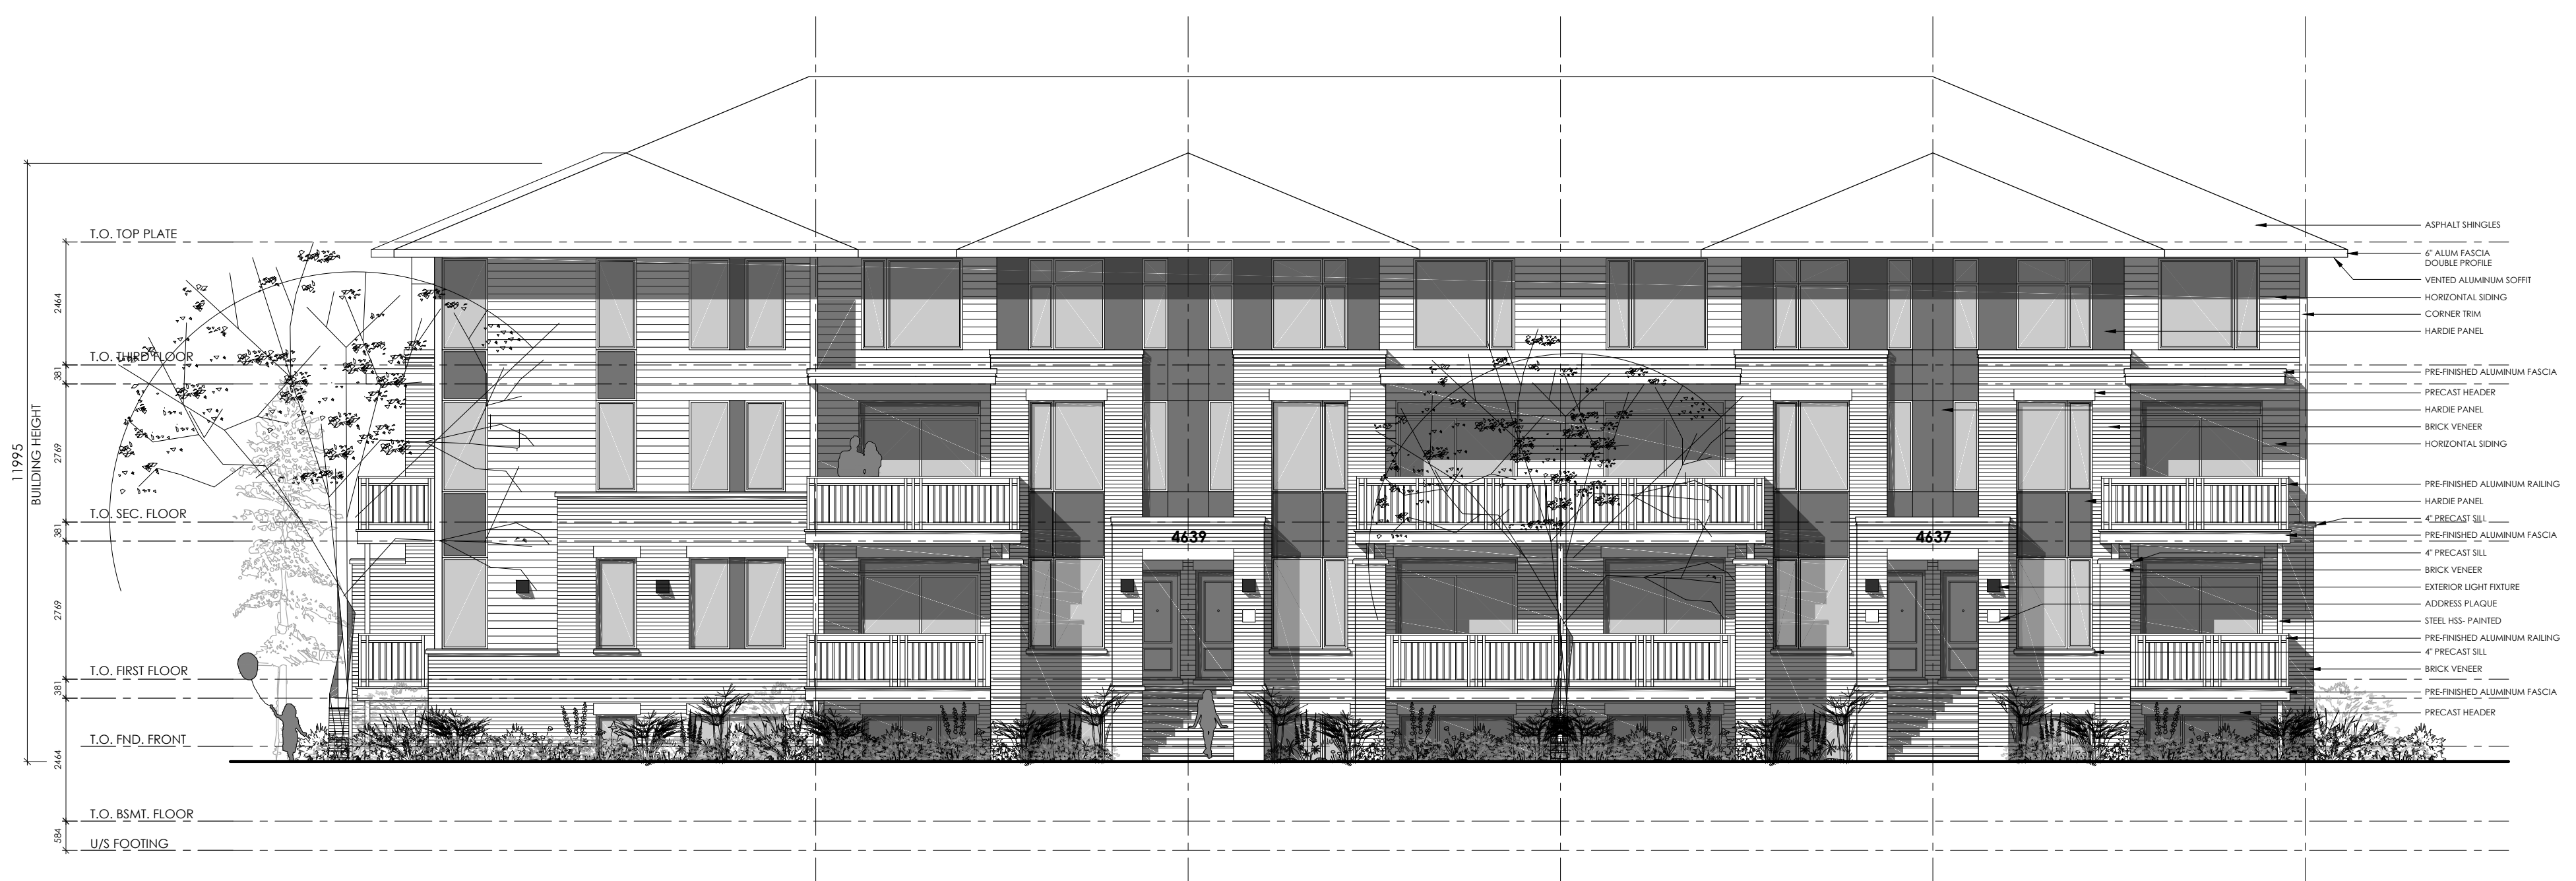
11995
BUILDING HEIGHT

T.O. TOP PLATE
2464
T.O. THIRD FLOOR
381
2769
T.O. SEC. FLOOR
381
2769
T.O. FIRST FLOOR
381
T.O. FND. FRONT
2464
T.O. BSMT. FLOOR
584
U/S FOOTING

4639
4637

ASPHALT SHINGLES
6" ALUM FASCIA DOUBLE PROFILE
VENTED ALUMINUM SOFFIT
HORIZONTAL SIDING
CORNER TRIM
HARDIE PANEL
PRE-FINISHED ALUMINUM FASCIA
PRECAST HEADER
HARDIE PANEL
BRICK VENEER
HORIZONTAL SIDING
PRE-FINISHED ALUMINUM RAILING
HARDIE PANEL
4" PRECAST SILL
PRE-FINISHED ALUMINUM FASCIA
4" PRECAST SILL
BRICK VENEER
EXTERIOR LIGHT FIXTURE
ADDRESS PLAQUE
STEEL HSS- PAINTED
PRE-FINISHED ALUMINUM RAILING
4" PRECAST SILL
BRICK VENEER
PRE-FINISHED ALUMINUM FASCIA
PRECAST HEADER